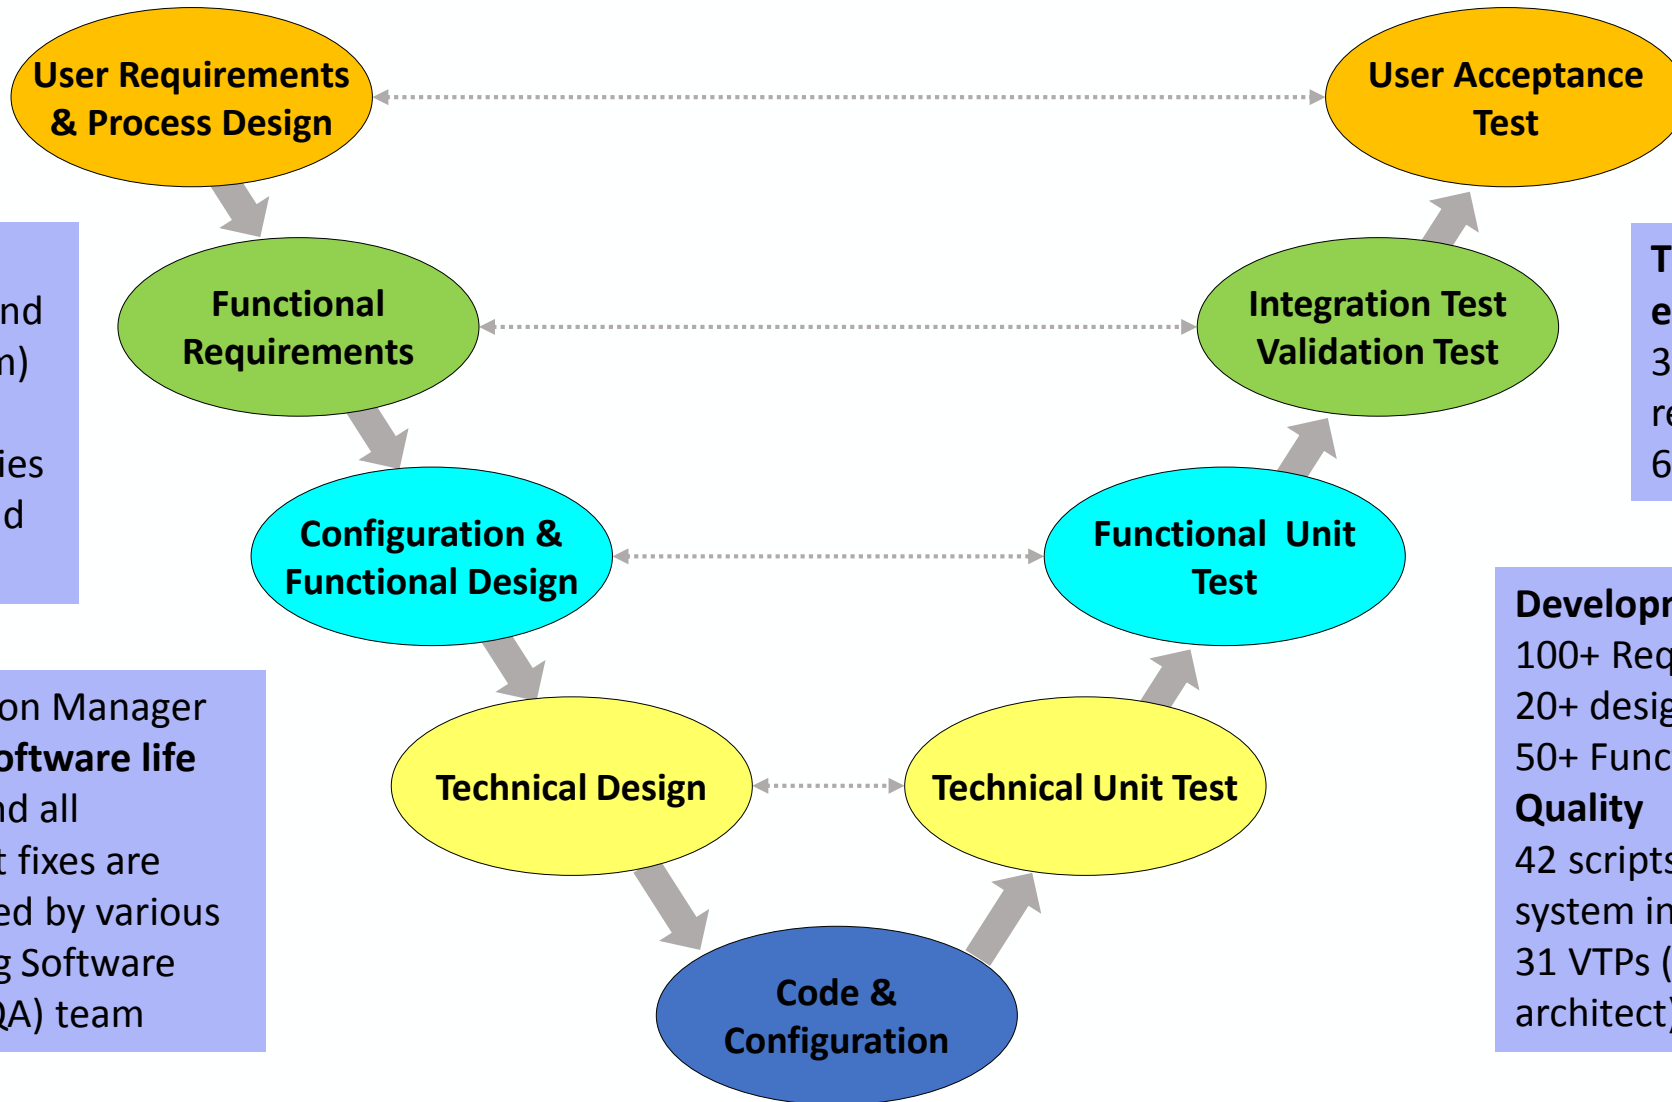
User Requirements & Process Design

User Acceptance Test

nd
n)
ies
d

Functional Requirements

Integration Test Validation Test

T
e
3
re
6

Configuration & Functional Design

Functional Unit Test

Developr
100+ Req
20+ desig
50+ Func
Quality
42 scripts
system in
31 VTPs (
architect)

on Manager
oftware life
nd all
t fixes are
ed by various
g Software
QA) team

Technical Design

Technical Unit Test

Code & Configuration